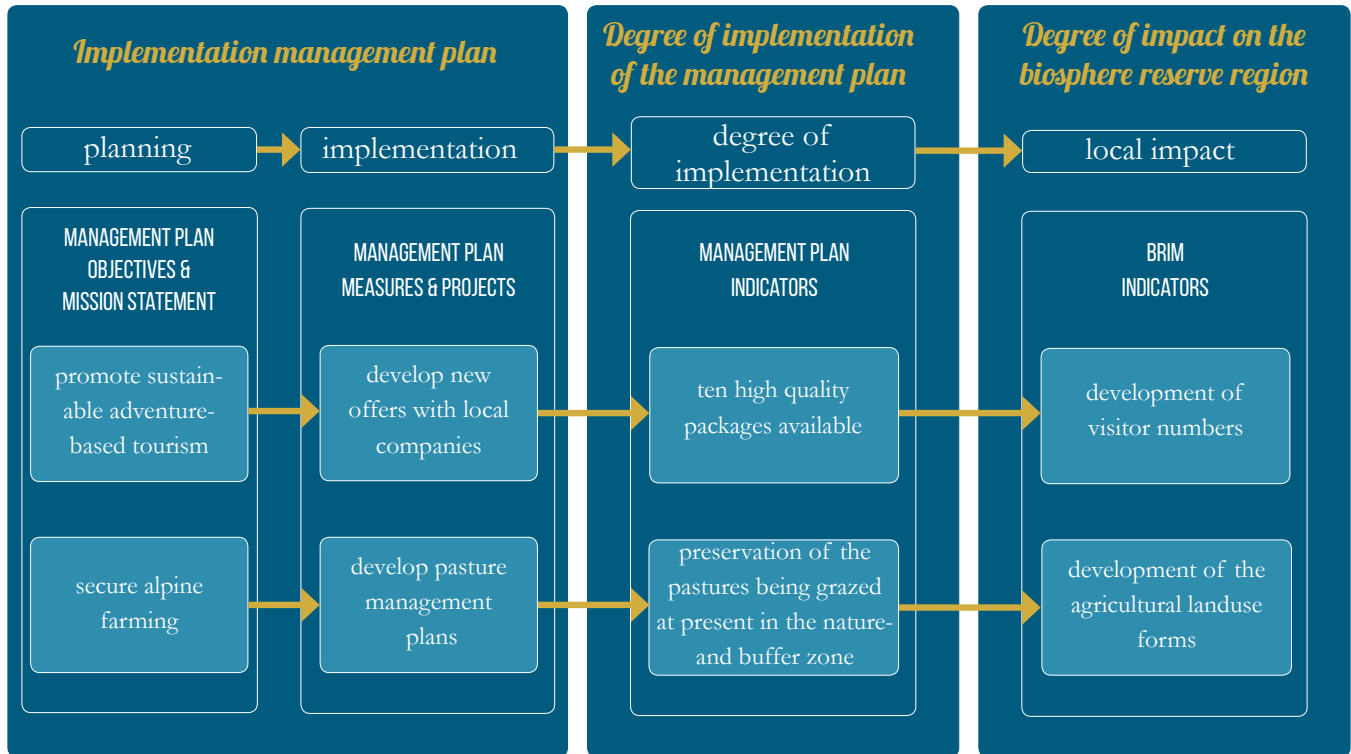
Implementation management plan

Degree of implementation of the management plan

Degree of impact on the biosphere reserve region

planning

implementation

degree of implementation

local impact

MANAGEMENT PLAN OBJECTIVES & MISSION STATEMENT

MANAGEMENT PLAN MEASURES & PROJECTS

MANAGEMENT PLAN INDICATORS

BRIM INDICATORS

promote sustainable adventure-based tourism

develop new offers with local companies

ten high quality packages available

development of visitor numbers

secure alpine farming

develop pasture management plans

preservation of the pastures being grazed at present in the nature- and buffer zone

development of the agricultural landuse forms